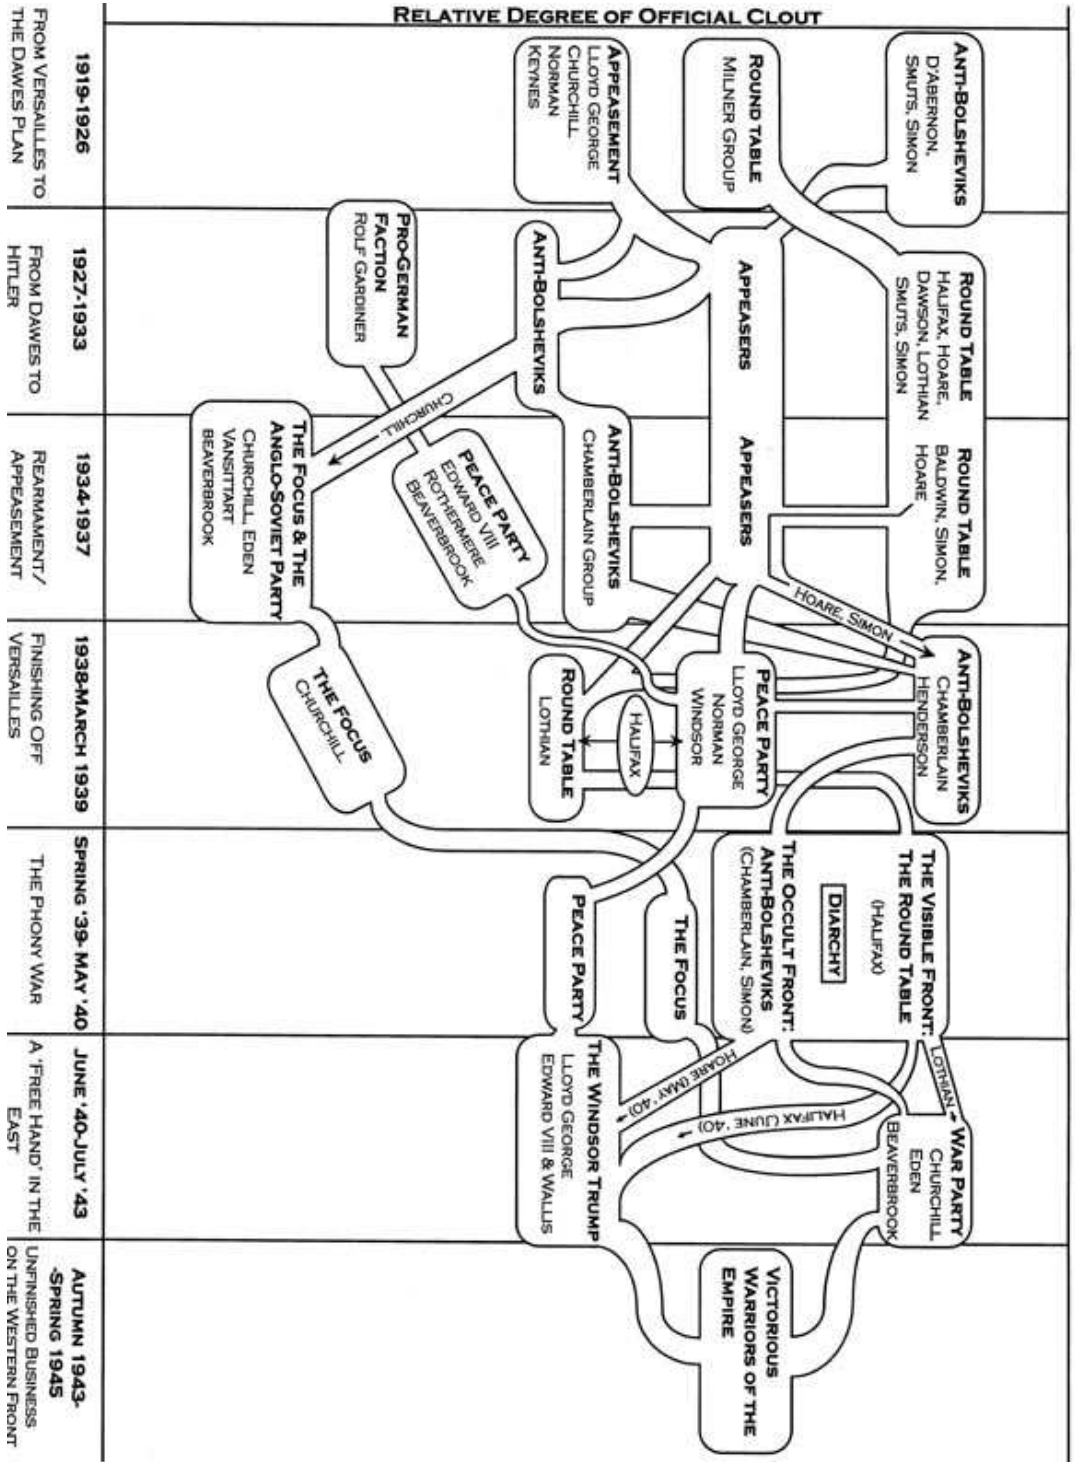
RELATIVE DEGREE OF OFFICIAL CLOUT

1919-1926
FROM VERSAILLES TO THE DAWES PLAN

ANTI-BOLSHEVIKS
D'ABERNON, SMUTS, SIMON

ROUND TABLE
MILNER GROUP

APPEASEMENT
LLOYD GEORGE
CHURCHILL
NORMAN
KEYNES

1927-1933
FROM DAWES TO HITLER

ROUND TABLE
HALIFAX, HOARE, DAWSON, LOTHIAN
SMUTS, SIMON

APPEASERS

ANTI-BOLSHEVIKS

PRO-GERMAN FACTION
ROLF GARDINER

CHURCHILL

1934-1937
REARMAMENT/ APPEASEMENT

ROUND TABLE
BALDWIN, SIMON, HOARE

APPEASERS

ANTI-BOLSHEVIKS
CHAMBERLAIN GROUP

PEACE PARTY
EDWARD VIII
ROTHERMERE
BEAVERBROOK

THE FOCUS & THE ANGLO-SOVIET PARTY
CHURCHILL, EDEN
VANSITTART
BEAVERBROOK

HOARE, SIMON

1938-MARCH 1939
FINISHING OFF VERSAILLES

ANTI-BOLSHEVIKS
CHAMBERLAIN
HENDERSON

PEACE PARTY
LLOYD GEORGE
NORMAN
WINDSOR

HALIFAX

ROUND TABLE
LOTHIAN

THE FOCUS
CHURCHILL

SPRING '39-MAY '40
THE PHONY WAR

THE VISIBLE FRONT: THE ROUND TABLE
(HALIFAX)

DIARCHY

THE OCCULT FRONT: ANTI-BOLSHEVIKS
(CHAMBERLAIN, SIMON)

THE FOCUS

PEACE PARTY

JUNE '40-JULY '43
A 'FREE HAND' IN THE EAST

LOTHIAN

WAR PARTY
CHURCHILL
EDEN
BEAVERBROOK

HALIFAX (JUNE '40)

HOARE (MAY '40)

THE WINDSOR TRUMP
LLOYD GEORGE
EDWARD VIII & WALLIS

AUTUMN 1943-SPRING 1945
UNFINISHED BUSINESS ON THE WESTERN FRONT

VICTORIOUS WARRIORS OF THE EMPIRE